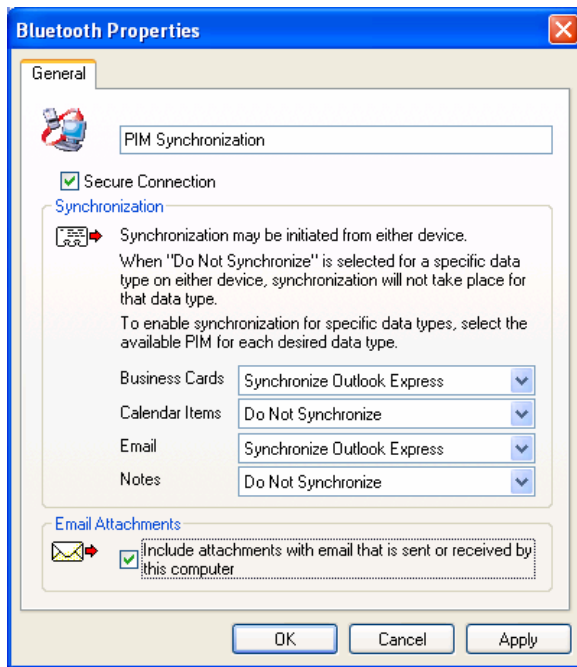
Bluetooth Properties

General

PIM Synchronization

Secure Connection

Synchronization

Synchronization may be initiated from either device.

When "Do Not Synchronize" is selected for a specific data type on either device, synchronization will not take place for that data type.

To enable synchronization for specific data types, select the available PIM for each desired data type.

Business Cards Synchronize Outlook Express

Calendar Items Do Not Synchronize

Email Synchronize Outlook Express

Notes Do Not Synchronize

Email Attachments

Include attachments with email that is sent or received by this computer

OK Cancel Apply